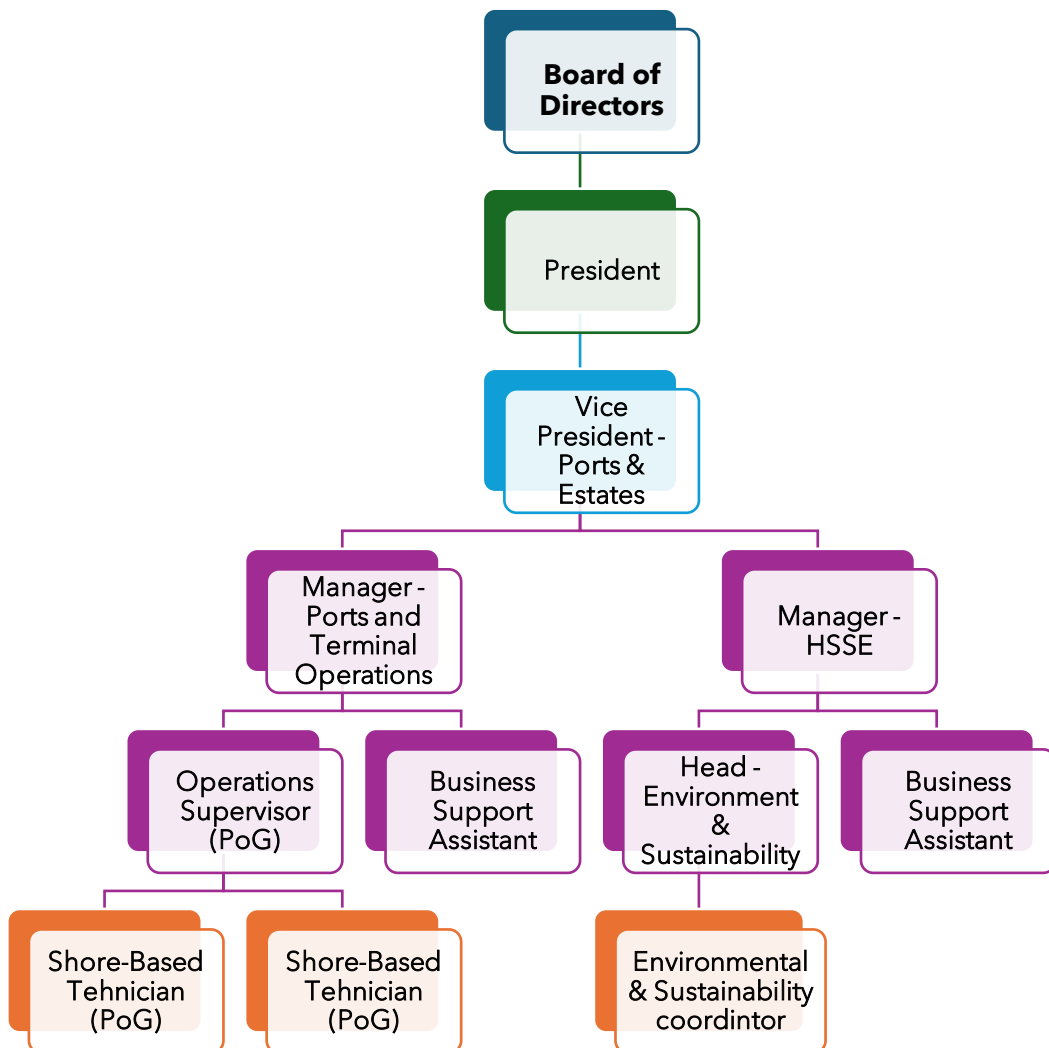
Board of Directors

President

Vice President - Ports & Estates

Manager - Ports and Terminal Operations

Manager - HSSE

Operations Supervisor (PoG)

Business Support Assistant

Head - Environment & Sustainability

Business Support Assistant

Shore-Based Tehnician (PoG)

Shore-Based Tehnician (PoG)

Environmental & Sustainability coordintor